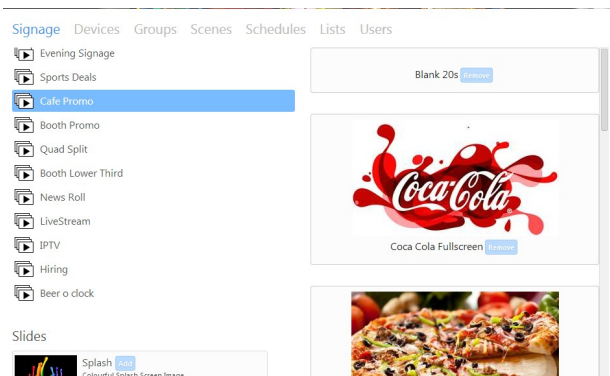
Signage Devices Groups Scenes Schedules Lists Users

Evening Signage
Sports Deals
Cafe Promo
Booth Promo
Quad Split
Booth Lower Third
News Roll
LiveStream
IPTV
Hiring
Beer o clock

Slides

Splash Add
Colourful Splash Screen Image

Blank 20s Remove

Coca-Cola

Coca Cola Fullscreen Remove